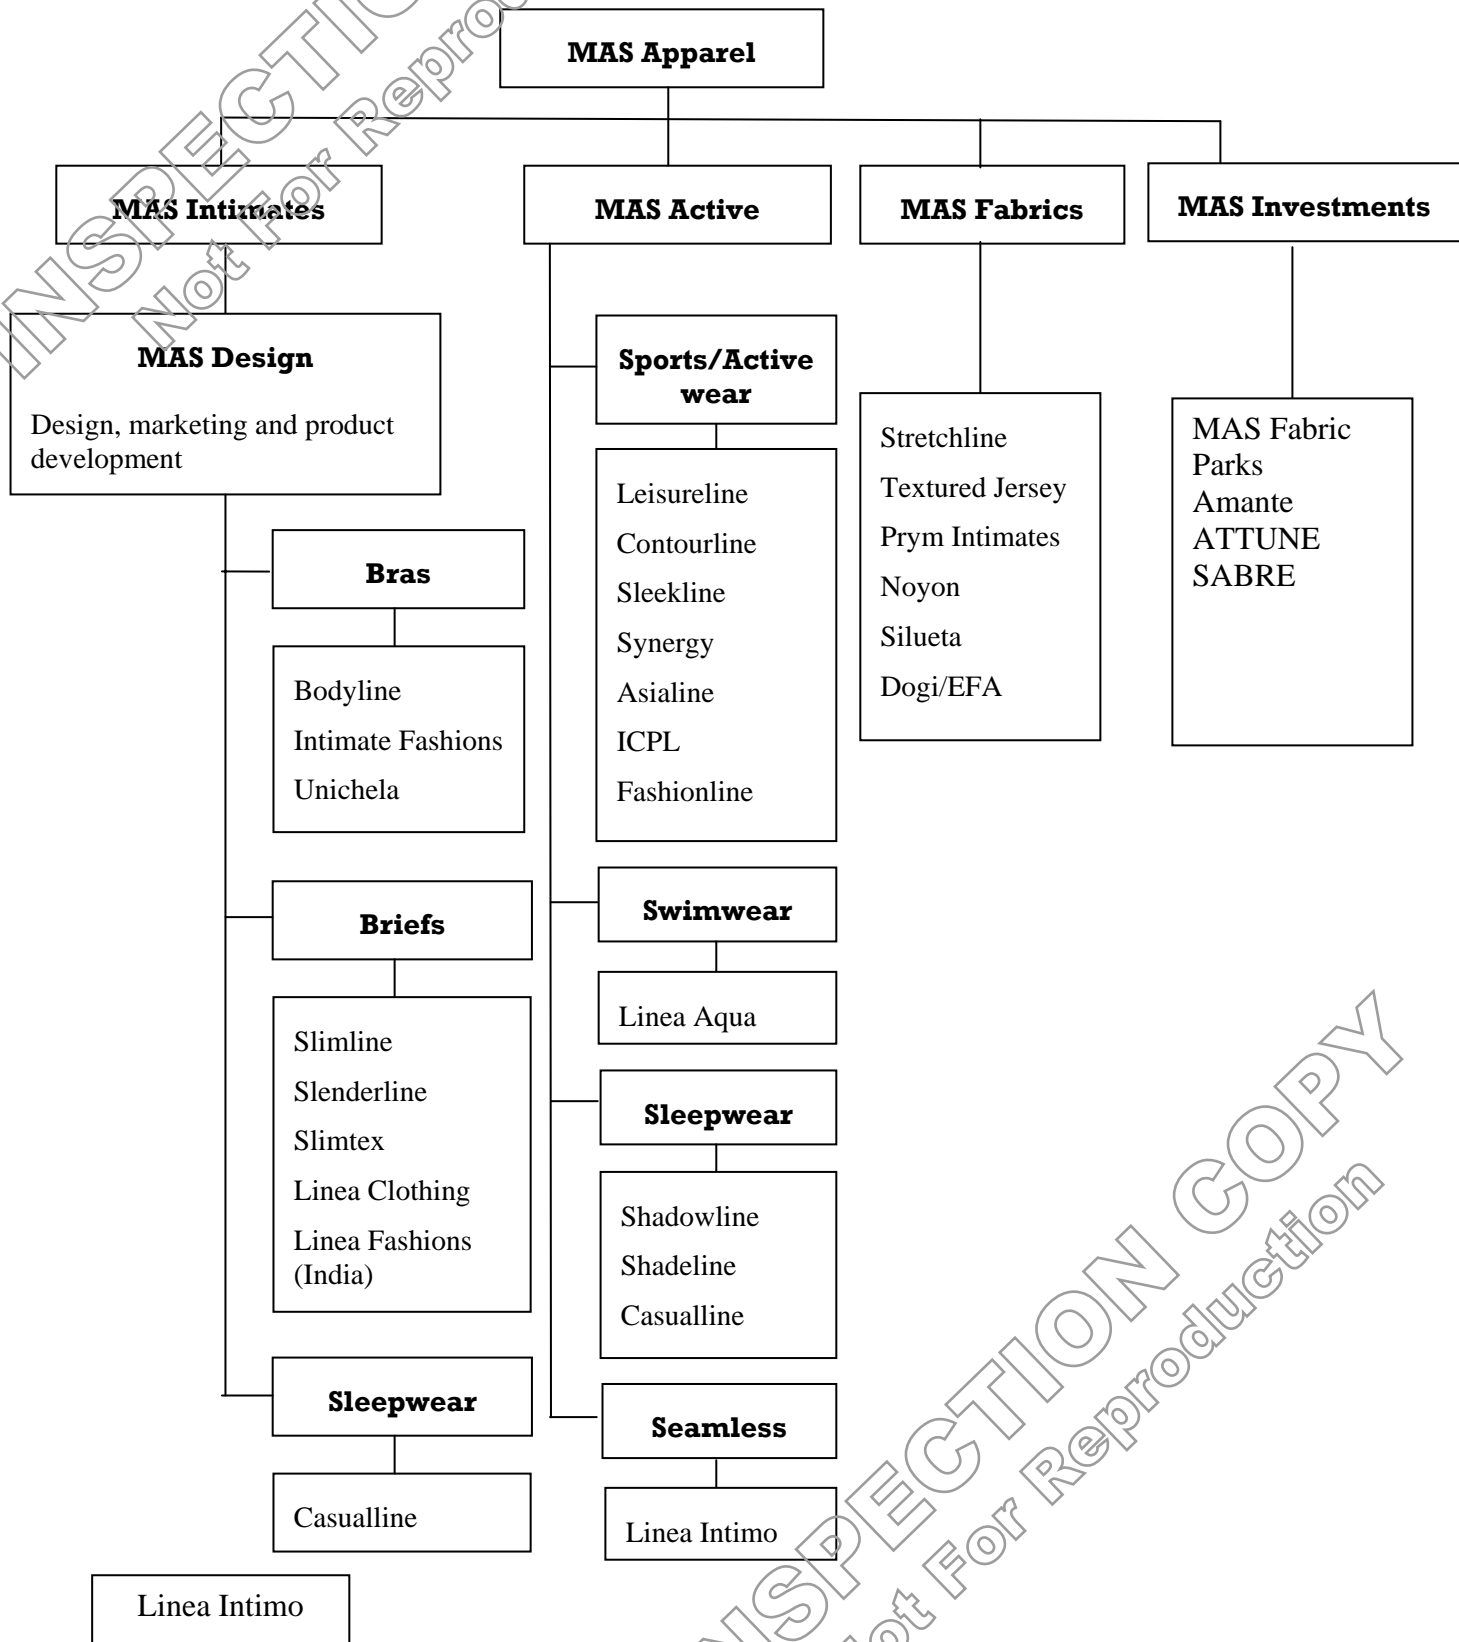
MAS Apparel

MAS Intimates

MAS Active

MAS Fabrics

MAS Investments

MAS Design

Design, marketing and product development

Bras

Bodyline
Intimate Fashions
Unichela

Briefs

Slimline
Slenderline
Slimtex
Linea Clothing
Linea Fashions (India)

Sleepwear

Casualline

Linea Intimo

Sports/Active wear

Leisureline
Contourline
Sleekline
Synergy
Asialine
ICPL
Fashionline

Swimwear

Linea Aqua

Sleepwear

Shadowline
Shadeline
Casualline

Seamless

Linea Intimo

Stretchline
Textured Jersey
Prym Intimates
Noyon
Silueta
Dogi/EFA

MAS Fabric Parks
Amante
ATTUNE
SABRE

INSPECTION COPY
Not For Reproduction

INSPECTION COPY
Not For Reproduction